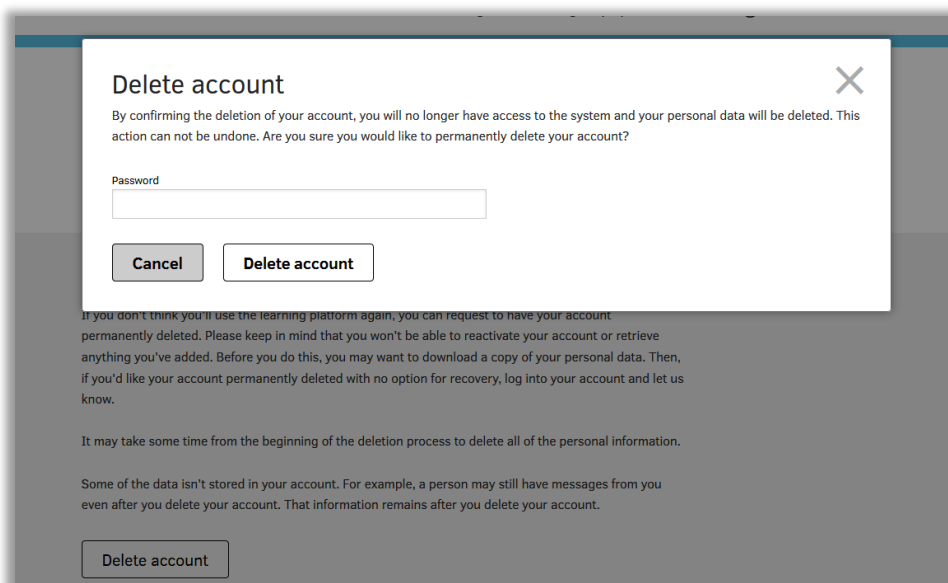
Delete account

By confirming the deletion of your account, you will no longer have access to the system and your personal data will be deleted. This action can not be undone. Are you sure you would like to permanently delete your account?

Password

Cancel

Delete account

If you don't think you'll use the learning platform again, you can request to have your account permanently deleted. Please keep in mind that you won't be able to reactivate your account or retrieve anything you've added. Before you do this, you may want to download a copy of your personal data. Then, if you'd like your account permanently deleted with no option for recovery, log into your account and let us know.

It may take some time from the beginning of the deletion process to delete all of the personal information.

Some of the data isn't stored in your account. For example, a person may still have messages from you even after you delete your account. That information remains after you delete your account.

Delete account